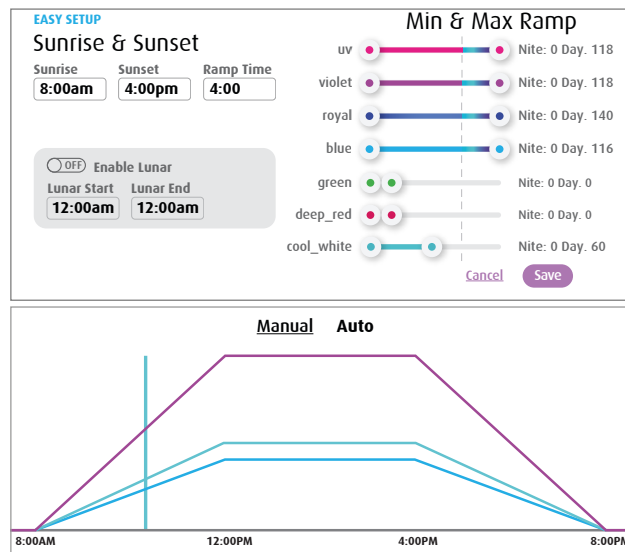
EASY SETUP

Sunrise & Sunset

Sunrise
8:00am

Sunset
4:00pm

Ramp Time
4:00

OFF Enable Lunar

Lunar Start
12:00am

Lunar End
12:00am

Min & Max Ramp

uv Nite: 0 Day. 118

violet Nite: 0 Day. 118

royal Nite: 0 Day. 140

blue Nite: 0 Day. 116

green Nite: 0 Day. 0

deep_red Nite: 0 Day. 0

cool_white Nite: 0 Day. 60

Cancel Save

Manual Auto

8:00AM 12:00PM 4:00PM 8:00PM